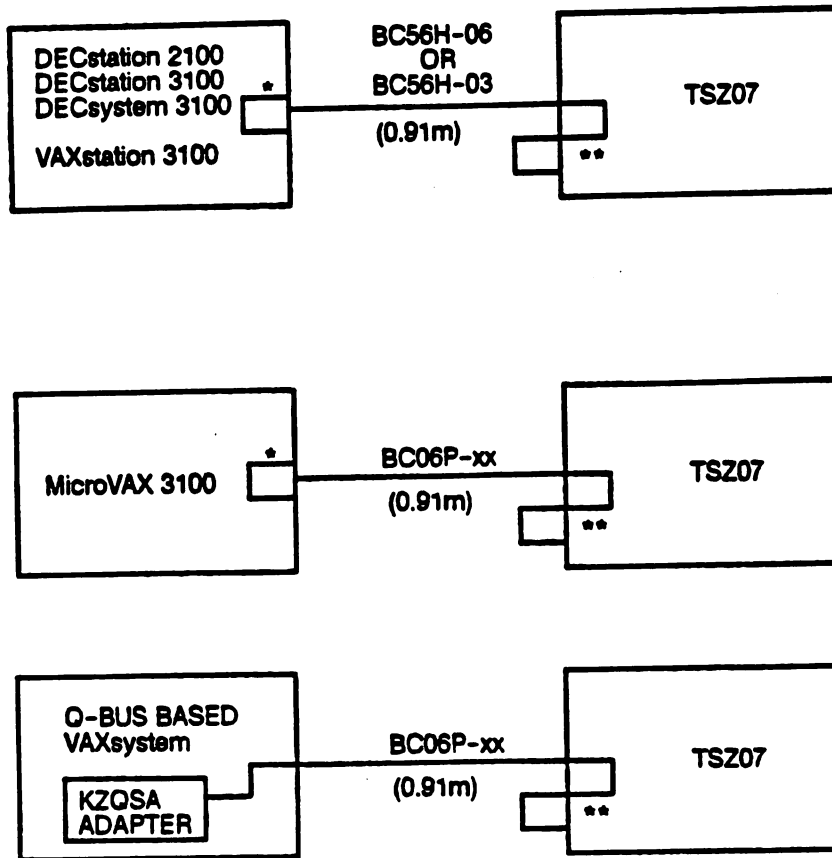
DECstation 2100
DECstation 3100
DECsystem 3100
VAXstation 3100

*

BC56H-06
OR
BC56H-03
(0.91m)

TSZ07

**

MicroVAX 3100

*

BC06P-xx
(0.91m)

TSZ07

**

Q-BUS BASED
VAXsystem

KZQSA
ADAPTER

BC06P-xx
(0.91m)

TSZ07

**